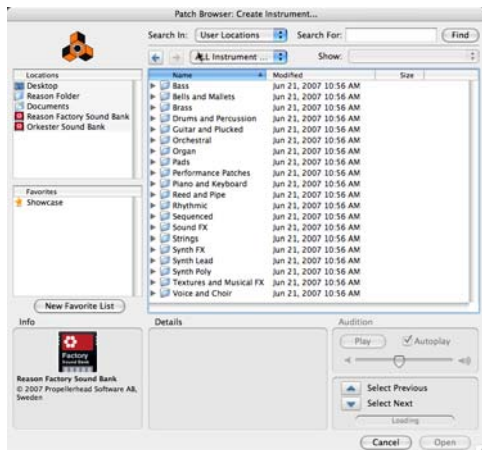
Patch Browser: Create Instrument...

Search In: User Locations
Search For:
Find
ALL Instrument ...
Show:

Locations
Desktop
Reason Folder
Documents
Reason Factory Sound Bank
Orkester Sound Bank

Favorites
Showcase

New Favorite List

| Name | Modified | Size |
|---|---|---|
| Bass | Jun 21, 2007 10:56 AM | |
| Bells and Mallets | Jun 21, 2007 10:56 AM | |
| Brass | Jun 21, 2007 10:56 AM | |
| Drums and Percussion | Jun 21, 2007 10:56 AM | |
| Guitar and Plucked | Jun 21, 2007 10:56 AM | |
| Orchestral | Jun 21, 2007 10:56 AM | |
| Organ | Jun 21, 2007 10:56 AM | |
| Pads | Jun 21, 2007 10:56 AM | |
| Performance Patches | Jun 21, 2007 10:56 AM | |
| Piano and Keyboard | Jun 21, 2007 10:56 AM | |
| Reed and Pipe | Jun 21, 2007 10:56 AM | |
| Rhythmic | Jun 21, 2007 10:56 AM | |
| Sequenced | Jun 21, 2007 10:56 AM | |
| Sound FX | Jun 21, 2007 10:56 AM | |
| Strings | Jun 21, 2007 10:56 AM | |
| Synth FX | Jun 21, 2007 10:56 AM | |
| Synth Lead | Jun 21, 2007 10:56 AM | |
| Synth Poly | Jun 21, 2007 10:56 AM | |
| Textures and Musical FX | Jun 21, 2007 10:56 AM | |
| Voice and Choir | Jun 21, 2007 10:56 AM | |

Info
Factory
Reason Factory Sound Bank
© 2007 Propellerhead Software AB, Sweden

Details

Audition
Play
Autoplay

Select Previous
Select Next
Loading

Cancel
Open